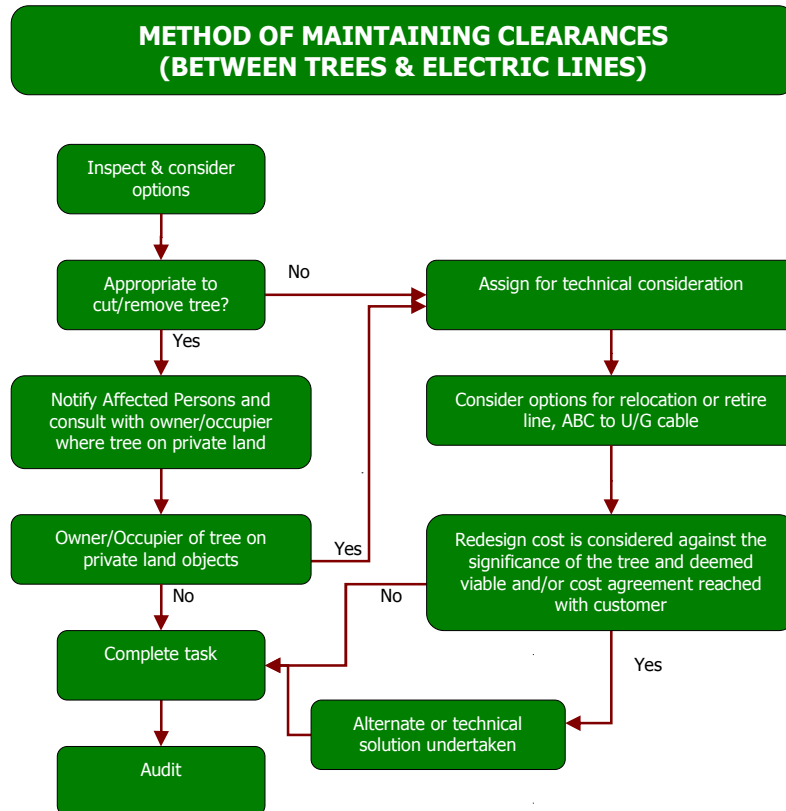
METHOD OF MAINTAINING CLEARANCES
(BETWEEN TREES & ELECTRIC LINES)

Inspect & consider options

Appropriate to cut/remove tree?

No

Yes

Assign for technical consideration

Notify Affected Persons and consult with owner/occupier where tree on private land

Consider options for relocation or retire line, ABC to U/G cable

Owner/Occupier of tree on private land objects

Yes

No

Redesign cost is considered against the significance of the tree and deemed viable and/or cost agreement reached with customer

No

Complete task

Yes

Alternate or technical solution undertaken

Audit